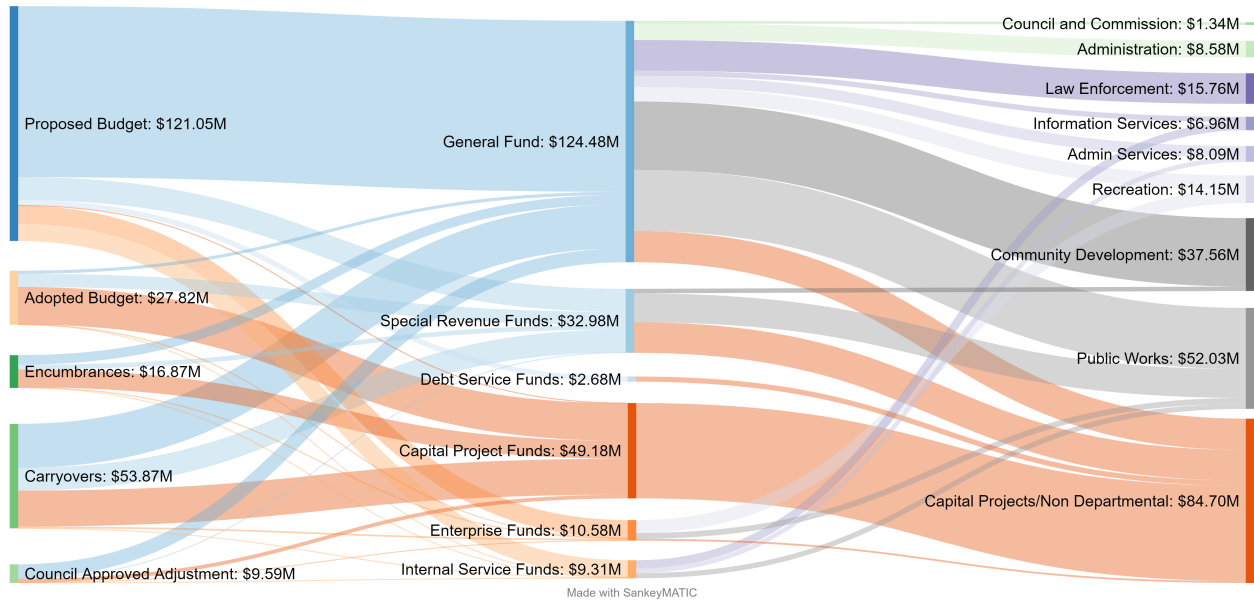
Proposed Budget: $121.05M

Adopted Budget: $27.82M

Encumbrances: $16.87M

Carryovers: $53.87M

Council Approved Adjustment: $9.59M

General Fund: $124.48M

Special Revenue Funds: $32.98M

Debt Service Funds: $2.68M

Capital Project Funds: $49.18M

Enterprise Funds: $10.58M

Internal Service Funds: $9.31M

Council and Commission: $1.34M

Administration: $8.58M

Law Enforcement: $15.76M

Information Services: $6.96M

Admin Services: $8.09M

Recreation: $14.15M

Community Development: $37.56M

Public Works: $52.03M

Capital Projects/Non Departmental: $84.70M

Made with SankeyMATIC